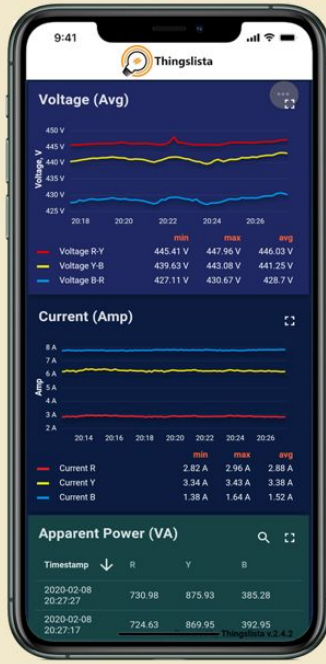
9:41

Thingslista

Voltage (Avg)

450 V
445 V
440 V
435 V
430 V
425 V

Voltage, V

20:18 20:20 20:22 20:24 20:26

| | min | max | avg |
|---|---|---|---|
| Voltage R-Y | 445.41 V | 447.96 V | 446.03 V |
| Voltage Y-B | 439.63 V | 443.08 V | 441.25 V |
| Voltage B-R | 427.11 V | 430.67 V | 428.7 V |

Current (Amp)

8 A
7 A
6 A
5 A
4 A
3 A
2 A

Amp

20:14 20:16 20:18 20:20 20:22 20:24 20:26

| | min | max | avg |
|---|---|---|---|
| Current R | 2.82 A | 2.96 A | 2.88 A |
| Current Y | 3.34 A | 3.43 A | 3.38 A |
| Current B | 1.38 A | 1.64 A | 1.52 A |

Apparent Power (VA)

| Timestamp | R | Y | B |
|---|---|---|---|
| 2020-02-08 20:27:27 | 730.98 | 875.93 | 385.28 |
| 2020-02-08 20:27:17 | 724.63 | 869.95 | 392.95 |

Thingslista v.2.4.2